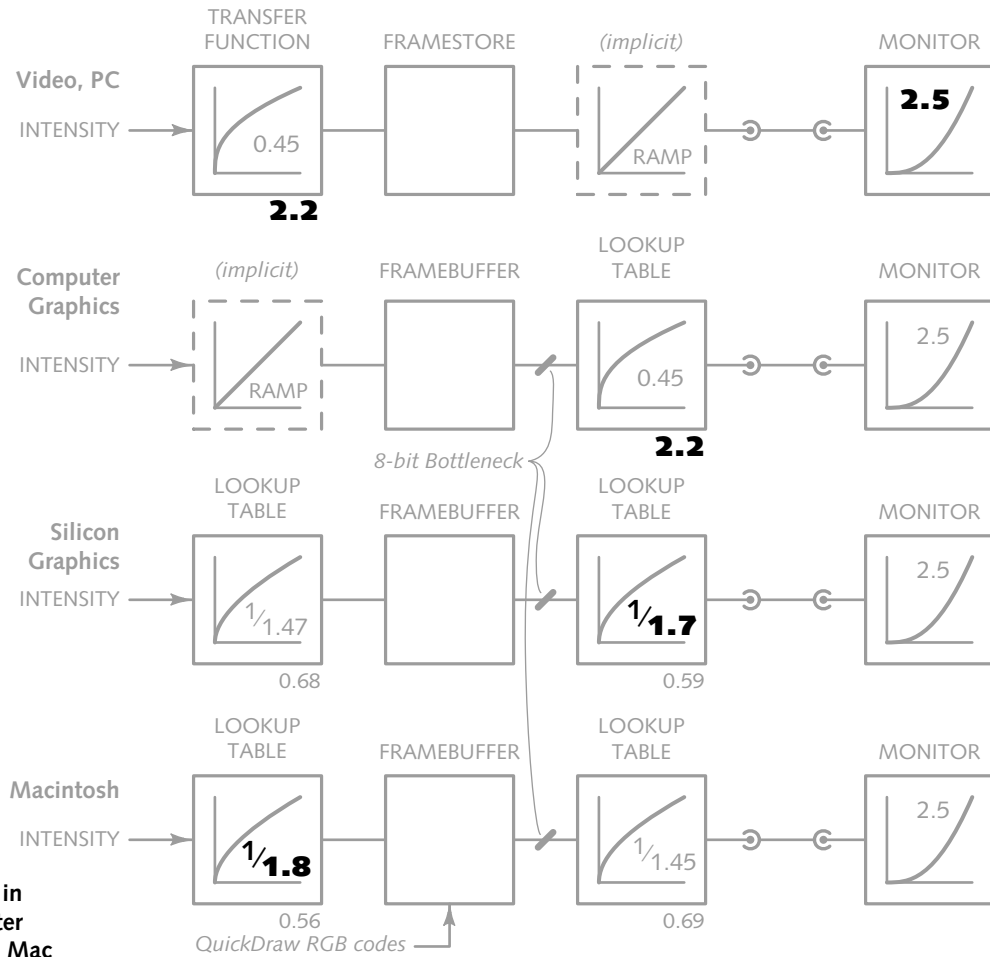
TRANSFER FUNCTION

FRAMESTORE

(implicit)

MONITOR

Video, PC

INTENSITY

0.45

RAMP

2.5

2.2

Computer Graphics

(implicit)

FRAMEBUFFER

LOOKUP TABLE

MONITOR

INTENSITY

RAMP

0.45

2.5

2.2

8-bit Bottleneck

Silicon Graphics

LOOKUP TABLE

FRAMEBUFFER

LOOKUP TABLE

MONITOR

INTENSITY

$^1/_{1.47}$

$^1/_{1.7}$

2.5

0.68

0.59

LOOKUP TABLE

FRAMEBUFFER

LOOKUP TABLE

MONITOR

Macintosh

INTENSITY

$^1/_{1.8}$

$^1/_{1.45}$

2.5

0.56

0.69

QuickDraw RGB codes

in
ter
Mac